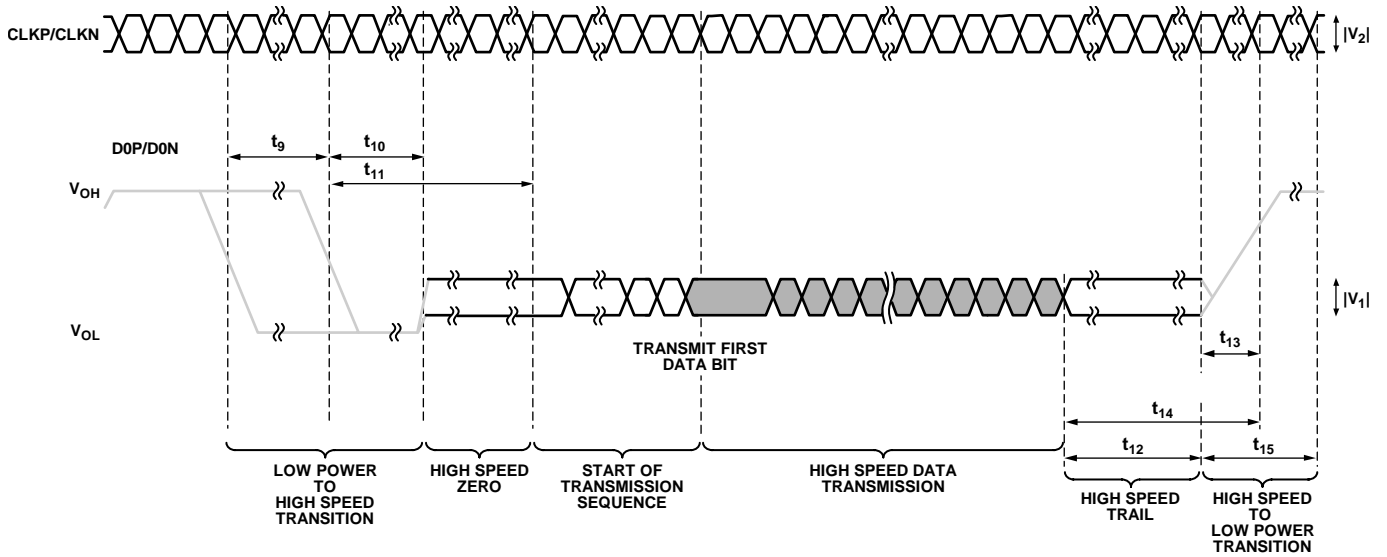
CLKP/CLKN
$|V_2|$
D0P/D0N
$t_9$
$t_{10}$
$t_{11}$
$V_{OH}$
$V_{OL}$
$|V_1|$
TRANSMIT FIRST DATA BIT
$t_{13}$
$t_{14}$
$t_{12}$
$t_{15}$
LOW POWER TO HIGH SPEED TRANSITION
HIGH SPEED ZERO
START OF TRANSMISSION SEQUENCE
HIGH SPEED DATA TRANSMISSION
HIGH SPEED TRAIL
HIGH SPEED TO LOW POWER TRANSITION